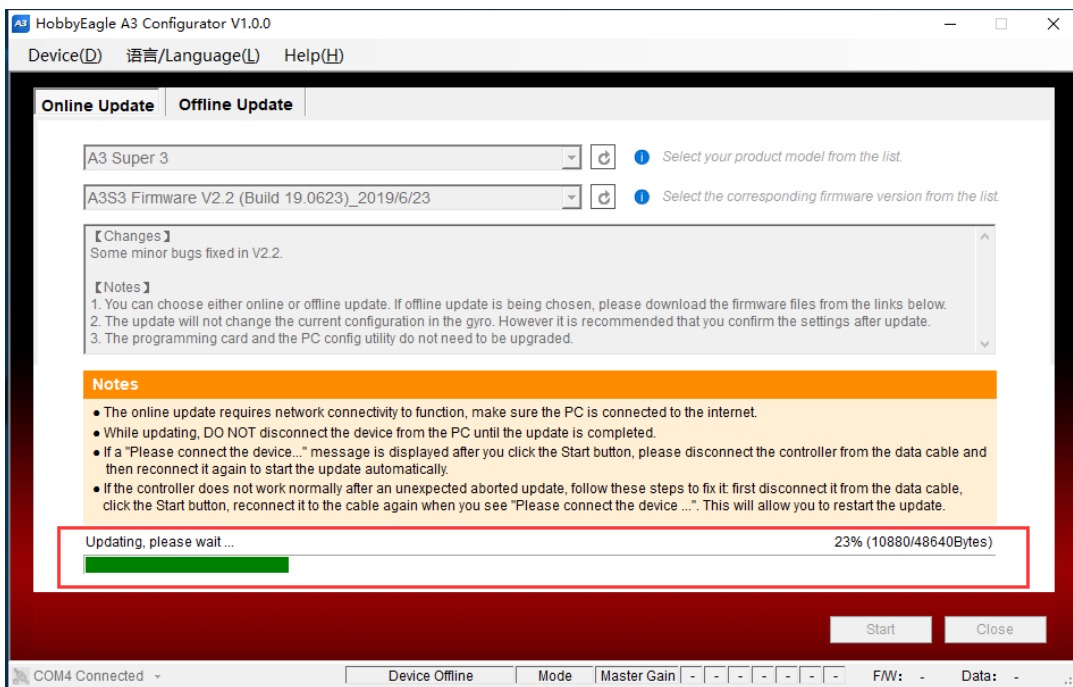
A3 HobbyEagle A3 Configurator V1.0.0

Device(D) 语言/Language(L) Help(H)

Online Update | Offline Update

A3 Super 3
Select your product model from the list.

A3S3 Firmware V2.2 (Build 19.0623)_2019/6/23
Select the corresponding firmware version from the list.

【Changes】
Some minor bugs fixed in V2.2.

【Notes】
1. You can choose either online or offline update. If offline update is being chosen, please download the firmware files from the links below.
2. The update will not change the current configuration in the gyro. However it is recommended that you confirm the settings after update.
3. The programming card and the PC config utility do not need to be upgraded.

Notes
● The online update requires network connectivity to function, make sure the PC is connected to the internet.
● While updating, DO NOT disconnect the device from the PC until the update is completed.
● If a "Please connect the device..." message is displayed after you click the Start button, please disconnect the controller from the data cable and then reconnect it again to start the update automatically.
● If the controller does not work normally after an unexpected aborted update, follow these steps to fix it: first disconnect it from the data cable, click the Start button, reconnect it to the cable again when you see "Please connect the device ...". This will allow you to restart the update.

Updating, please wait ...
23% (10880/48640Bytes)

Start
Close

COM4 Connected | Device Offline | Mode | Master Gain | - | - | - | - | - | - | - | F/W: - | Data: -